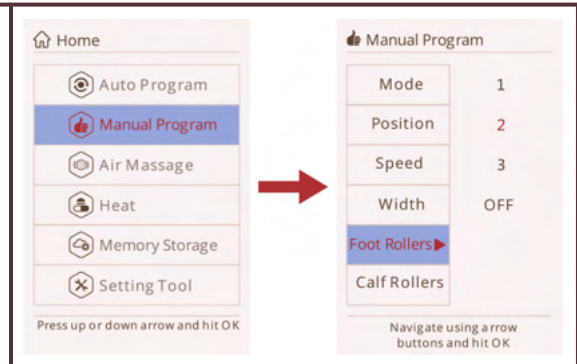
Home

Auto Program

Manual Program

Air Massage

Heat

Memory Storage

Setting Tool

Press up or down arrow and hit OK

Manual Program

| Mode | 1 |
|---|---|
| Position | 2 |
| Speed | 3 |
| Width | OFF |
| Foot Rollers ▶ | |
| Calf Rollers | |

Navigate using arrow buttons and hit OK